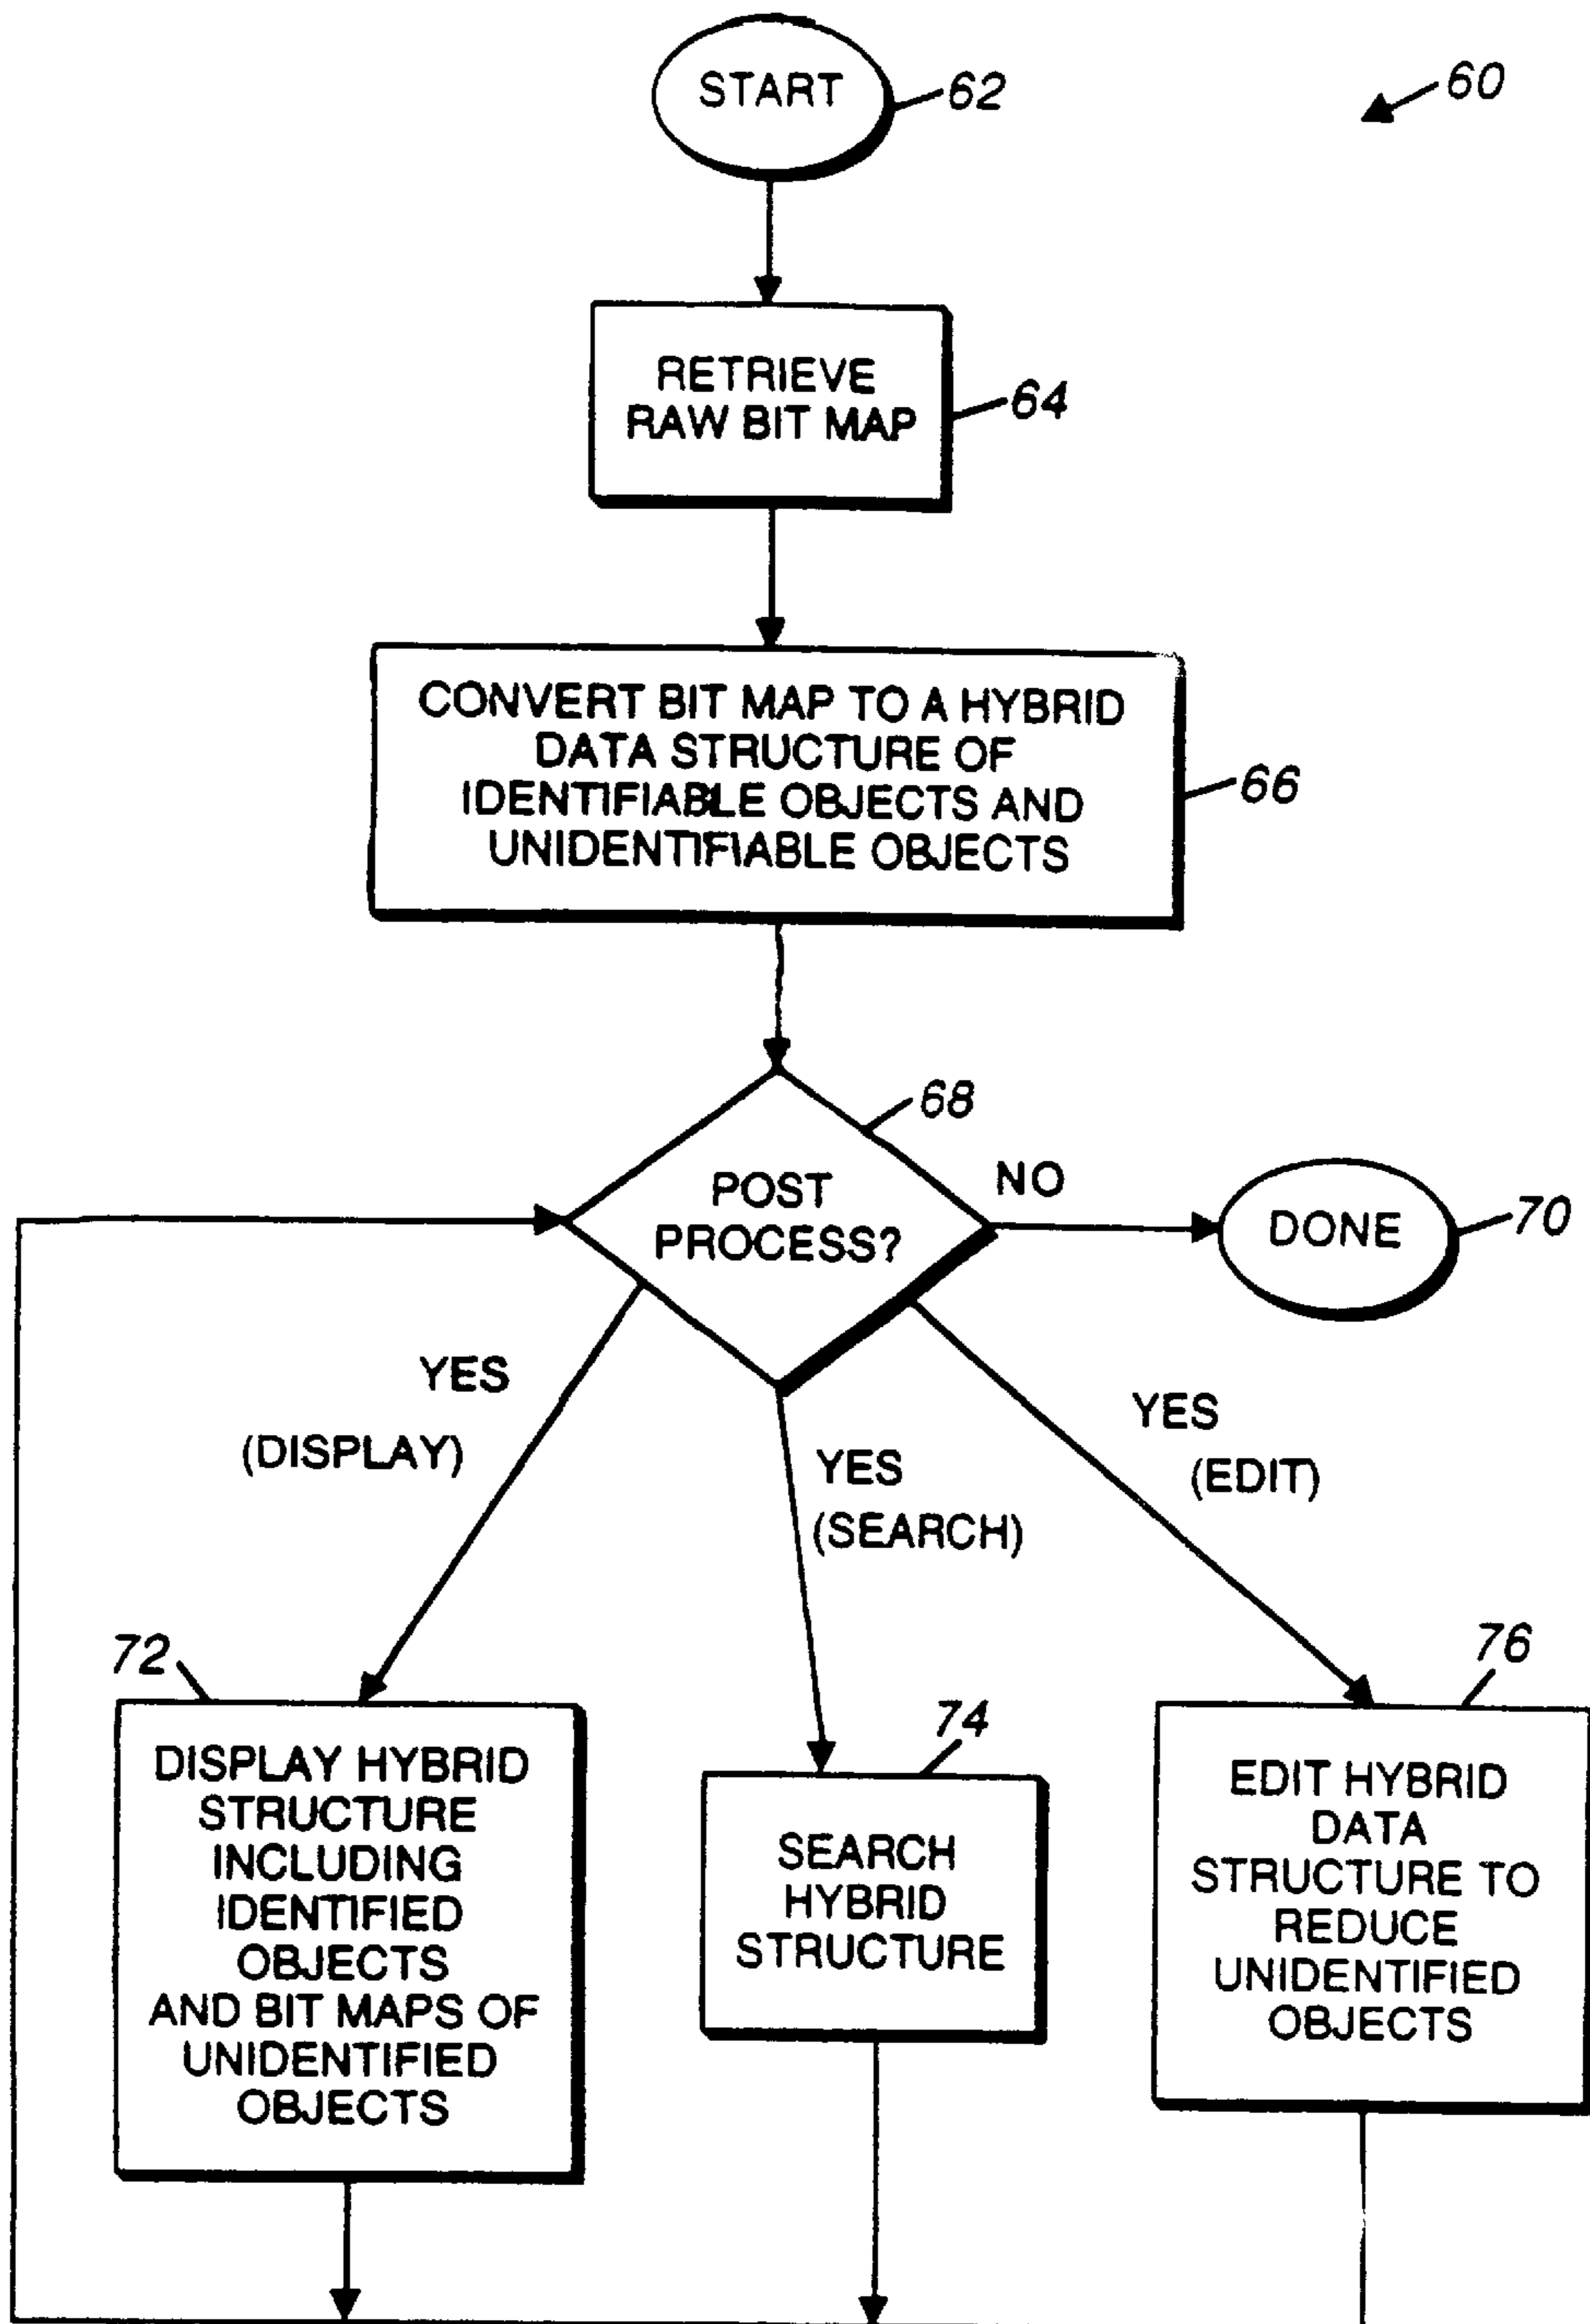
60

START 62

RETRIEVE RAW BIT MAP 64

CONVERT BIT MAP TO A HYBRID DATA STRUCTURE OF IDENTIFIABLE OBJECTS AND UNIDENTIFIABLE OBJECTS 66

68

POST PROCESS?

NO

DONE 70

YES (DISPLAY)

YES (SEARCH)

YES (EDIT)

72

DISPLAY HYBRID STRUCTURE INCLUDING IDENTIFIED OBJECTS AND BIT MAPS OF UNIDENTIFIED OBJECTS

74

SEARCH HYBRID STRUCTURE

76

EDIT HYBRID DATA STRUCTURE TO REDUCE UNIDENTIFIED OBJECTS